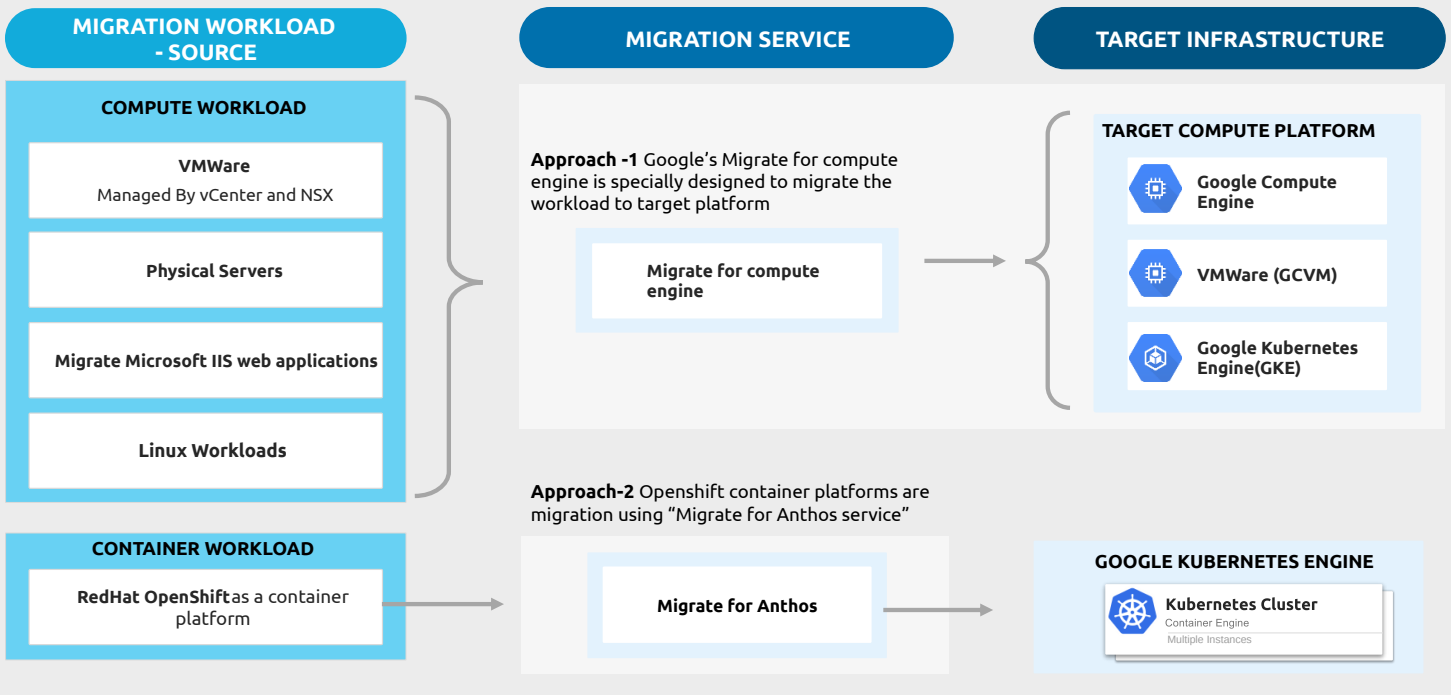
MIGRATION WORKLOAD - SOURCE

MIGRATION SERVICE

TARGET INFRASTRUCTURE

COMPUTE WORKLOAD

VMWare
Managed By vCenter and NSX

Physical Servers

Migrate Microsoft IIS web applications

Linux Workloads

Approach -1 Google's Migrate for compute engine is specially designed to migrate the workload to target platform

Migrate for compute engine

TARGET COMPUTE PLATFORM

Google Compute Engine

VMWare (GCVM)

Google Kubernetes Engine(GKE)

Approach-2 Openshift container platforms are migration using "Migrate for Anthos service"

CONTAINER WORKLOAD

RedHat OpenShiftas a container platform

Migrate for Anthos

GOOGLE KUBERNETES ENGINE

Kubernetes Cluster
Container Engine
Multiple Instances